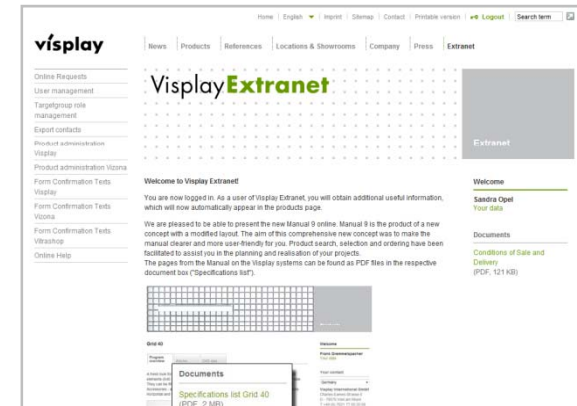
Home | English | Imprint | Sitemap | Contact | Printable version | Logout | Search term

vîsplay

News | Products | References | Locations & Showrooms | Company | Press | Extranet

Online Requests
User management
Targetgroup role management
Export contacts
Product administration Visplay
Product administration Vizona
Form Confirmation Texts Visplay
Form Confirmation Texts Vizona
Form Confirmation Texts Vitrashop
Online Help

VisplayExtranet

Extranet

Welcome to Visplay Extranet!

You are now logged in. As a user of Visplay Extranet, you will obtain additional useful information, which will now automatically appear in the products page.

We are pleased to be able to present the new Manual 9 online. Manual 9 is the product of a new concept with a modified layout. The aim of this comprehensive new concept was to make the manual clearer and more user-friendly for you. Product search, selection and ordering have been facilitated to assist you in the planning and realisation of your projects.
The pages from the Manual on the Visplay systems can be found as PDF files in the respective document box ("Specifications list").

Welcome
Sandra Opel
Your data

Documents
Conditions of Sale and Delivery
(PDF, 121 KB)

Grid 40

Welcome

Your contact

Germany

Documents
Specifications list Grid 40
(PDF, 2 MB)

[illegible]